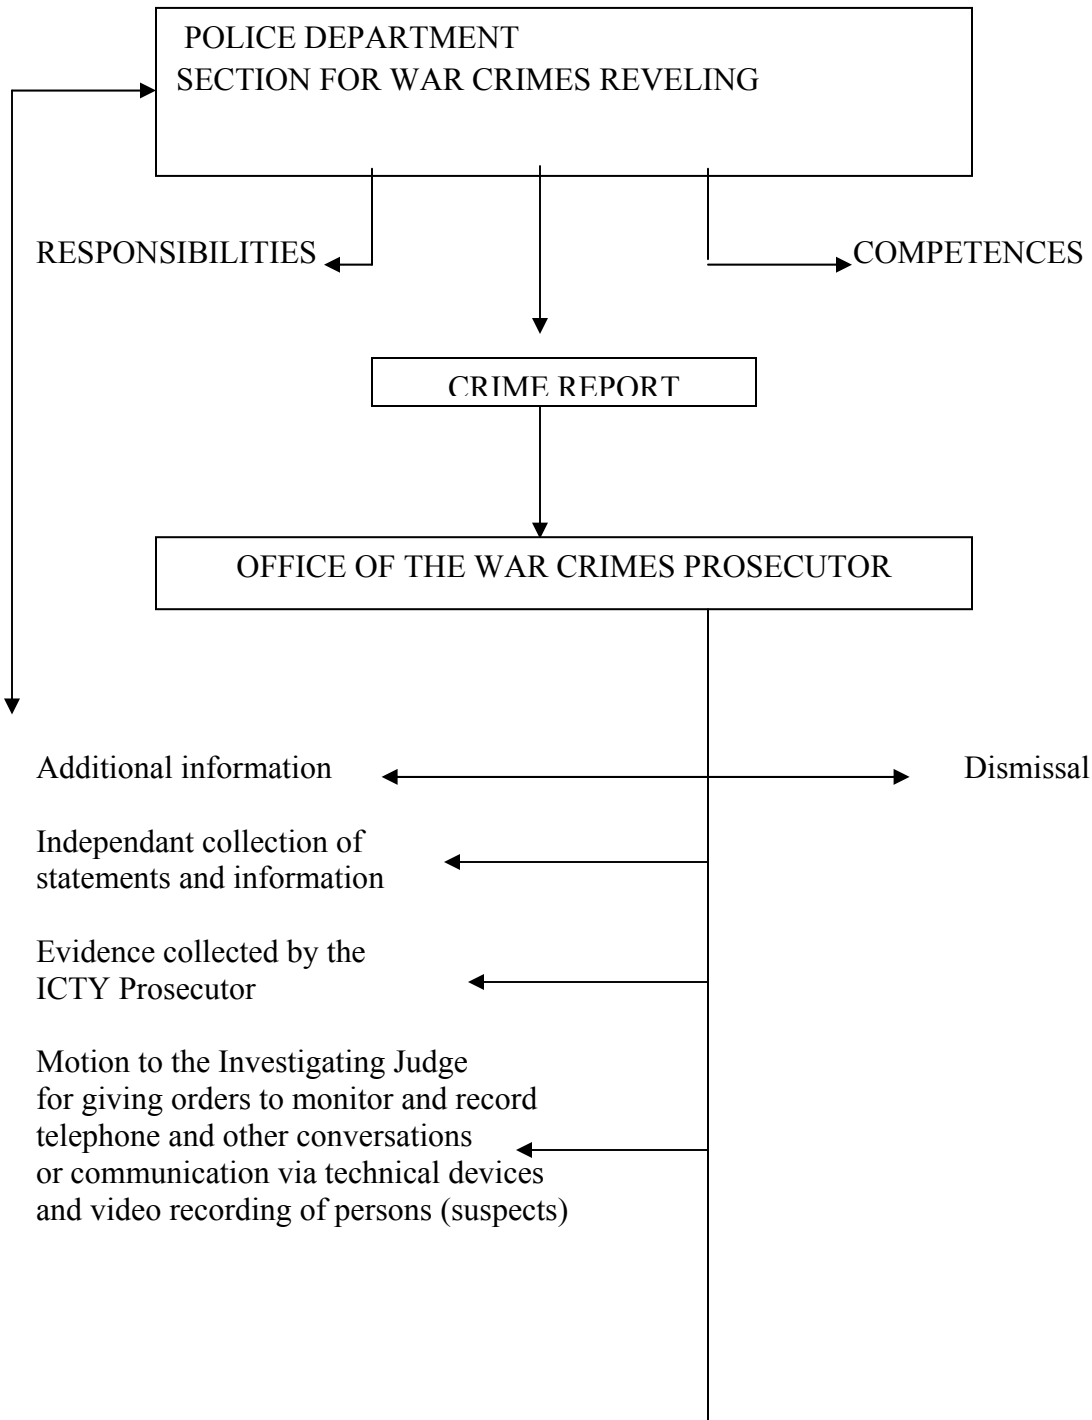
POLICE DEPARTMENT
SECTION FOR WAR CRIMES REVELING

RESPONSIBILITIES

COMPETENCES

CRIME REPORT

OFFICE OF THE WAR CRIMES PROSECUTOR

Additional information

Dismissal

Independant collection of statements and information

Evidence collected by the ICTY Prosecutor

Motion to the Investigating Judge for giving orders to monitor and record telephone and other conversations or communication via technical devices and video recording of persons (suspects)